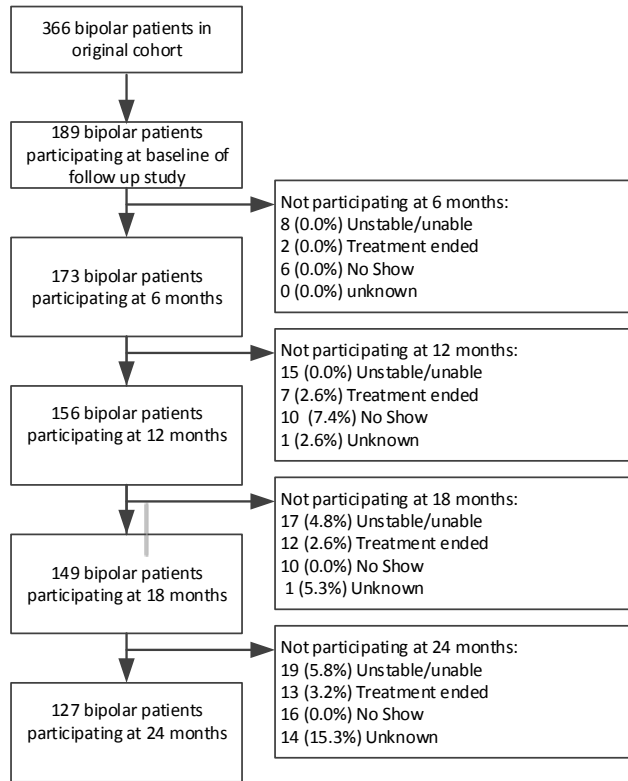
366 bipolar patients in original cohort

189 bipolar patients participating at baseline of follow up study

Not participating at 6 months:
8 (0.0%) Unstable/unable
2 (0.0%) Treatment ended
6 (0.0%) No Show
0 (0.0%) unknown

173 bipolar patients participating at 6 months

Not participating at 12 months:
15 (0.0%) Unstable/unable
7 (2.6%) Treatment ended
10 (7.4%) No Show
1 (2.6%) Unknown

156 bipolar patients participating at 12 months

Not participating at 18 months:
17 (4.8%) Unstable/unable
12 (2.6%) Treatment ended
10 (0.0%) No Show
1 (5.3%) Unknown

149 bipolar patients participating at 18 months

Not participating at 24 months:
19 (5.8%) Unstable/unable
13 (3.2%) Treatment ended
16 (0.0%) No Show
14 (15.3%) Unknown

127 bipolar patients participating at 24 months